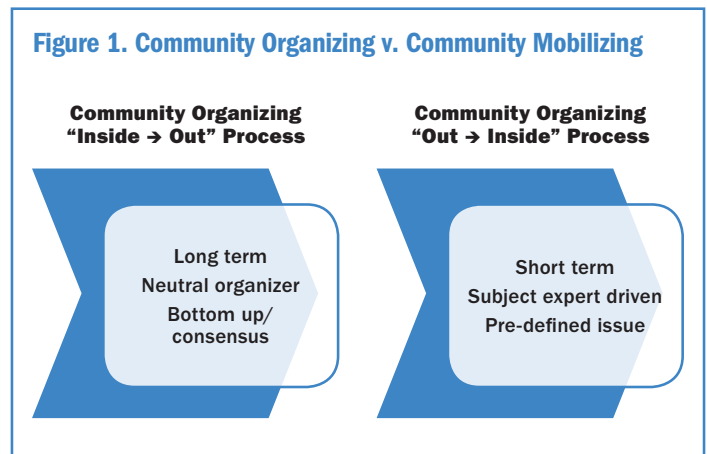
Figure 1. Community Organizing v. Community Mobilizing

Community Organizing
"Inside → Out" Process

Long term
Neutral organizer
Bottom up/
consensus

Community Organizing
"Out → Inside" Process

Short term
Subject expert driven
Pre-defined issue